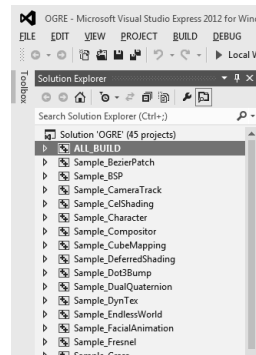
OGRE - Microsoft Visual Studio Express 2012 for Wind

FILE EDIT VIEW PROJECT BUILD DEBUG

Local W

Toolbox

Solution Explorer

Search Solution Explorer (Ctrl+;)

Solution 'OGRE' (45 projects)
ALL_BUILD
Sample_BezierPatch
Sample_BSP
Sample_CameraTrack
Sample_CelShading
Sample_Character
Sample_Compositor
Sample_CubeMapping
Sample_DeferredShading
Sample_Dot3Bump
Sample_DualQuaternion
Sample_DynTex
Sample_EndlessWorld
Sample_FacialAnimation
Sample_Fresnel
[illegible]